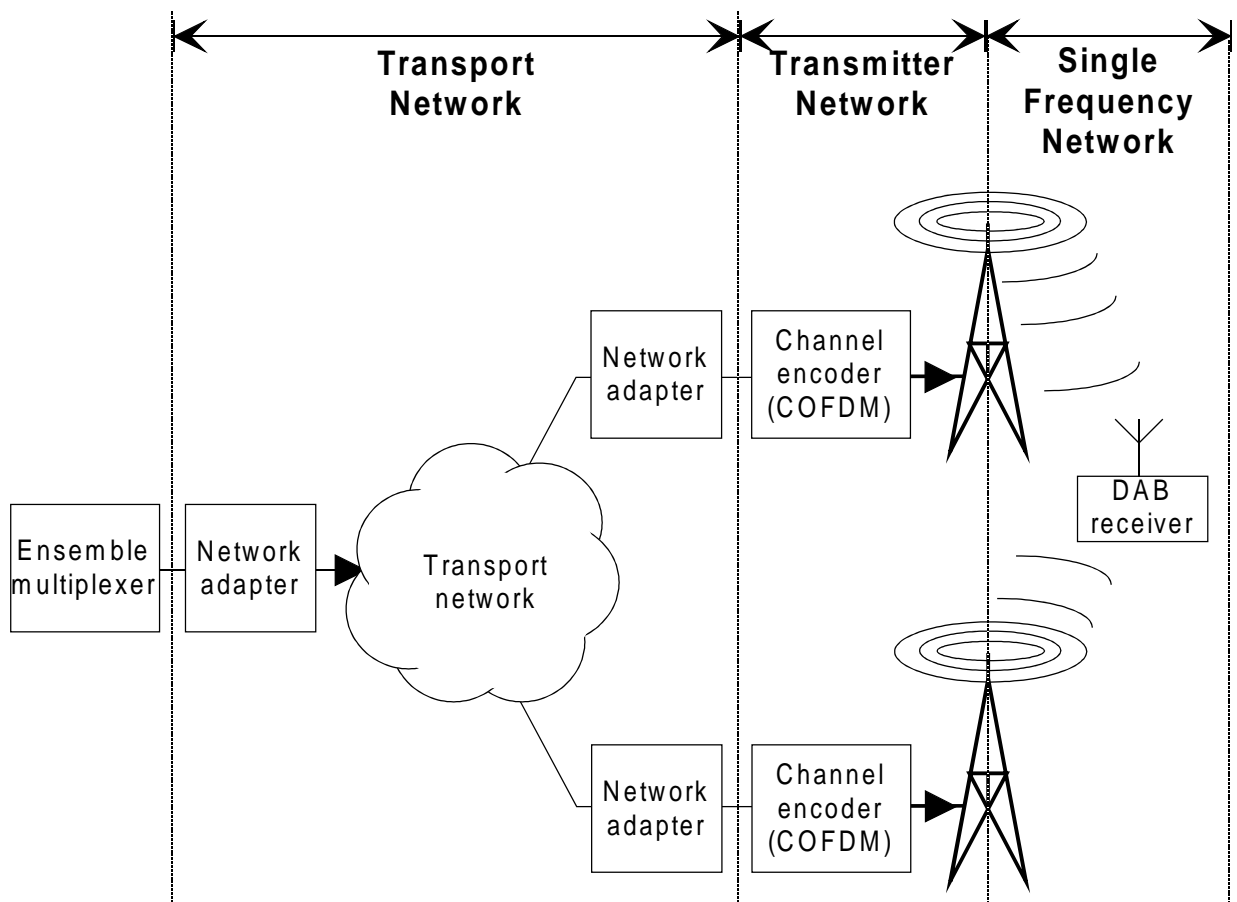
Transport Network

Transmitter Network

Single Frequency Network

Network adapter

Channel encoder (COFDM)

DAB receiver

Ensemble multiplexer

Network adapter

Transport network

Network adapter

Channel encoder (COFDM)